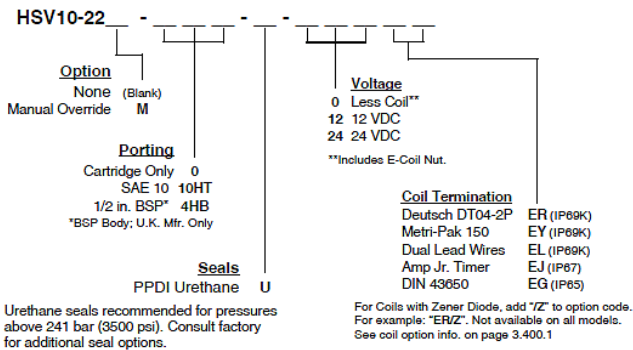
HSV10-22__ - ___ - __ - ___ - __

Option
None (Blank)
Manual Override M

Porting
Cartridge Only 0
SAE 10 10HT
1/2 in. BSP* 4HB
*BSP Body; U.K. Mfr. Only

Seals
PPDI Urethane U

Urethane seals recommended for pressures above 241 bar (3500 psi). Consult factory for additional seal options.

Voltage
0 Less Coil**
12 12 VDC
24 24 VDC
**Includes E-Coil Nut.

Coil Termination
Deutsch DT04-2P ER (IP69K)
Metri-Pak 150 EY (IP69K)
Dual Lead Wires EL (IP69K)
Amp Jr. Timer EJ (IP67)
DIN 43650 EG (IP65)

For Coils with Zener Diode, add "/Z" to option code. For example: "ER/Z". Not available on all models. See coil option info. on page 3.400.1